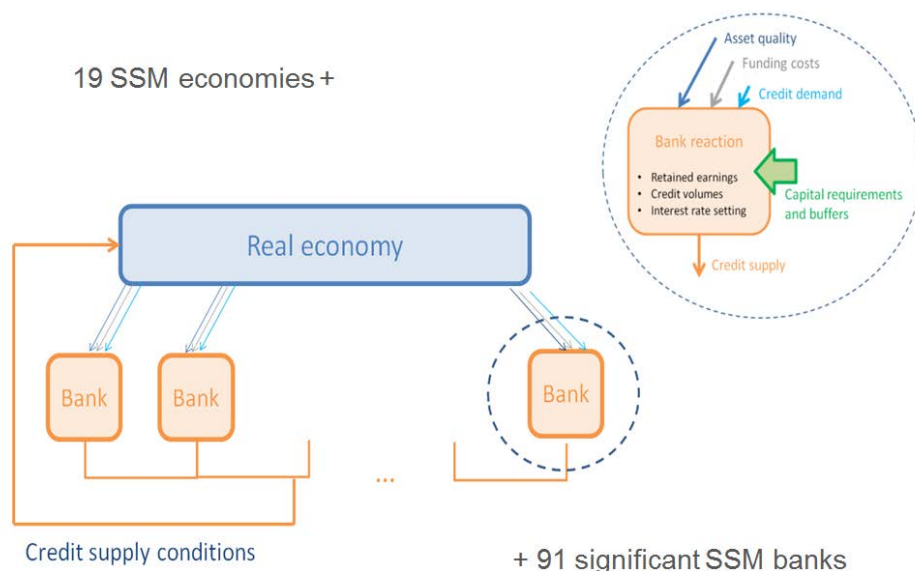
19 SSM economies +

Asset quality

Funding costs

Credit demand

Bank reaction

- Retained earnings
- Credit volumes
- Interest rate setting

Capital requirements and buffers

Credit supply

Real economy

Bank

Bank

Bank

...

Credit supply conditions

+ 91 significant SSM banks